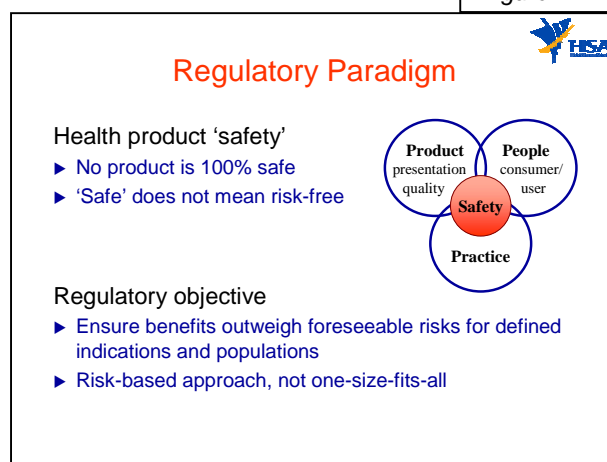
HSA

Regulatory Paradigm

Health product 'safety'

▶ No product is 100% safe

▶ 'Safe' does not mean risk-free

Product
presentation
quality

People
consumer/
user

Safety

Practice

Regulatory objective

▶ Ensure benefits outweigh foreseeable risks for defined indications and populations

▶ Risk-based approach, not one-size-fits-all